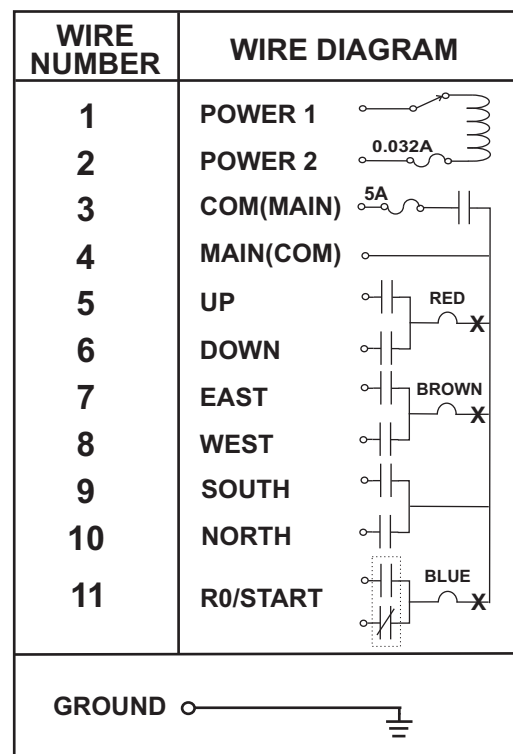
| WIRE NUMBER | WIRE DIAGRAM |
|---|---|
| 1 | POWER 1 |
| 2 | POWER 2 0.032A |
| 3 | COM(MAIN) 5A |
| 4 | MAIN(COM) |
| 5 | UP RED X |
| 6 | DOWN |
| 7 | EAST BROWN X |
| 8 | WEST |
| 9 | SOUTH |
| 10 | NORTH |
| 11 | R0/START BLUE X |

GROUND